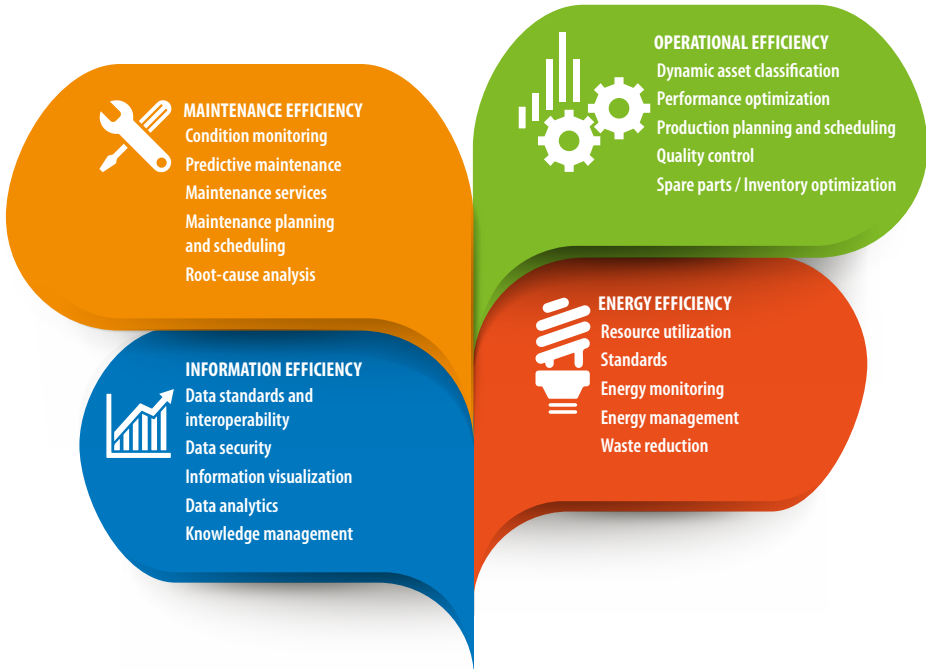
MAINTENANCE EFFICIENCY
Condition monitoring
Predictive maintenance
Maintenance services
Maintenance planning and scheduling
Root-cause analysis

OPERATIONAL EFFICIENCY
Dynamic asset classification
Performance optimization
Production planning and scheduling
Quality control
Spare parts / Inventory optimization

INFORMATION EFFICIENCY
Data standards and interoperability
Data security
Information visualization
Data analytics
Knowledge management

ENERGY EFFICIENCY
Resource utilization
Standards
Energy monitoring
Energy management
Waste reduction